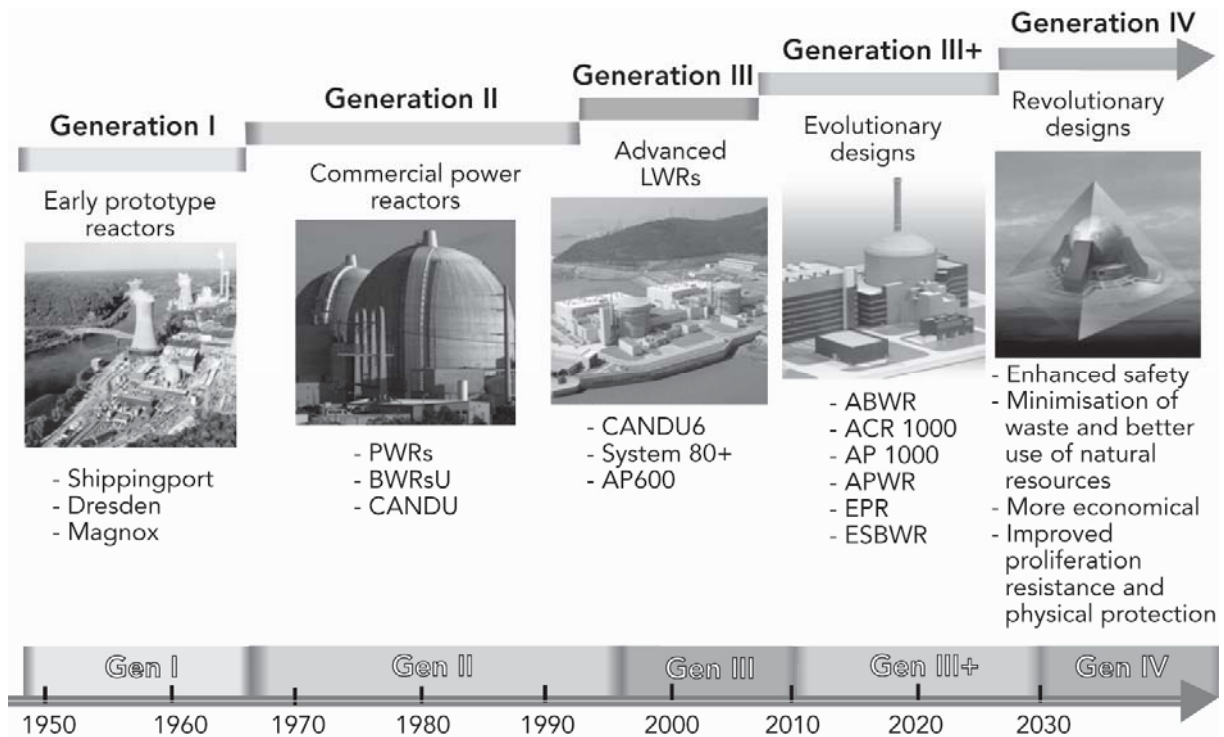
Generation I

Early prototype reactors

- Shippingport
- Dresden
- Magnox

Generation II

Commercial power reactors

- PWRs
- BWRsU
- CANDU

Generation III

Advanced LWRs

- CANDU6
- System 80+
- AP600

Generation III+

Evolutionary designs

- ABWR
- ACR 1000
- AP 1000
- APWR
- EPR
- ESBWR

Generation IV

Revolutionary designs

- Enhanced safety
- Minimisation of waste and better use of natural resources
- More economical
- Improved proliferation resistance and physical protection

Gen I | Gen II | Gen III | Gen III+ | Gen IV

1950 1960 1970 1980 1990 2000 2010 2020 2030